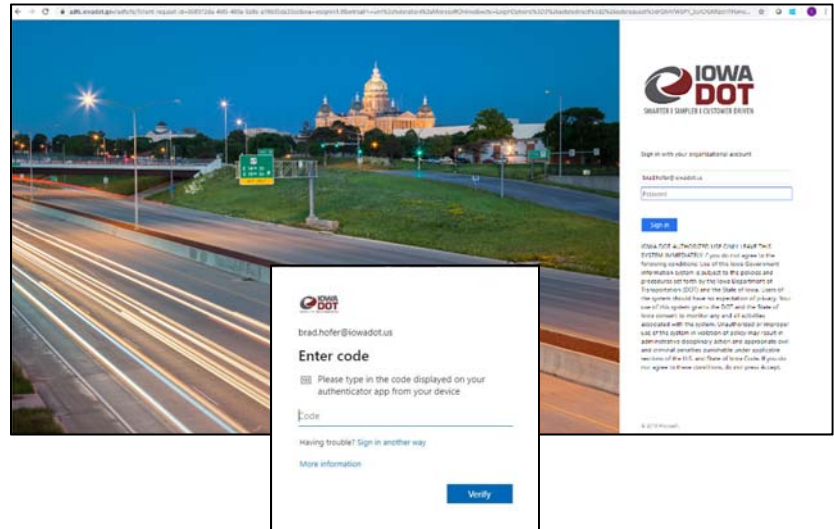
IOWA DOT
SMARTER | SIMPLER | CUSTOMER DRIVEN

Sign in with your organizational account

brad.hofer@iowadot.us

Password

Sign in

IOWA DOT AUTHORIZED USE ONLY. LEAVE THIS SYSTEM IMMEDIATELY if you do not agree to the following conditions: Use of this Iowa Government information system is subject to the policies and procedures set forth by the Iowa Department of Transportation (DOT) and the State of Iowa. Users of the system should have no expectation of privacy. Your use of this system grants the DOT and the State of Iowa consent to monitor any and all activities associated with the system. Unauthorized or improper use of this system in violation of policy may result in administrative disciplinary action and appropriate civil and criminal penalties punishable under applicable sections of the U.S. and State of Iowa Code. If you do not agree to these conditions, do not press Accept.

© 2018 Microsoft

IOWA DOT

brad.hofer@iowadot.us

Enter code

Please type in the code displayed on your authenticator app from your device

Code

Having trouble? Sign in another way

More information

Verify